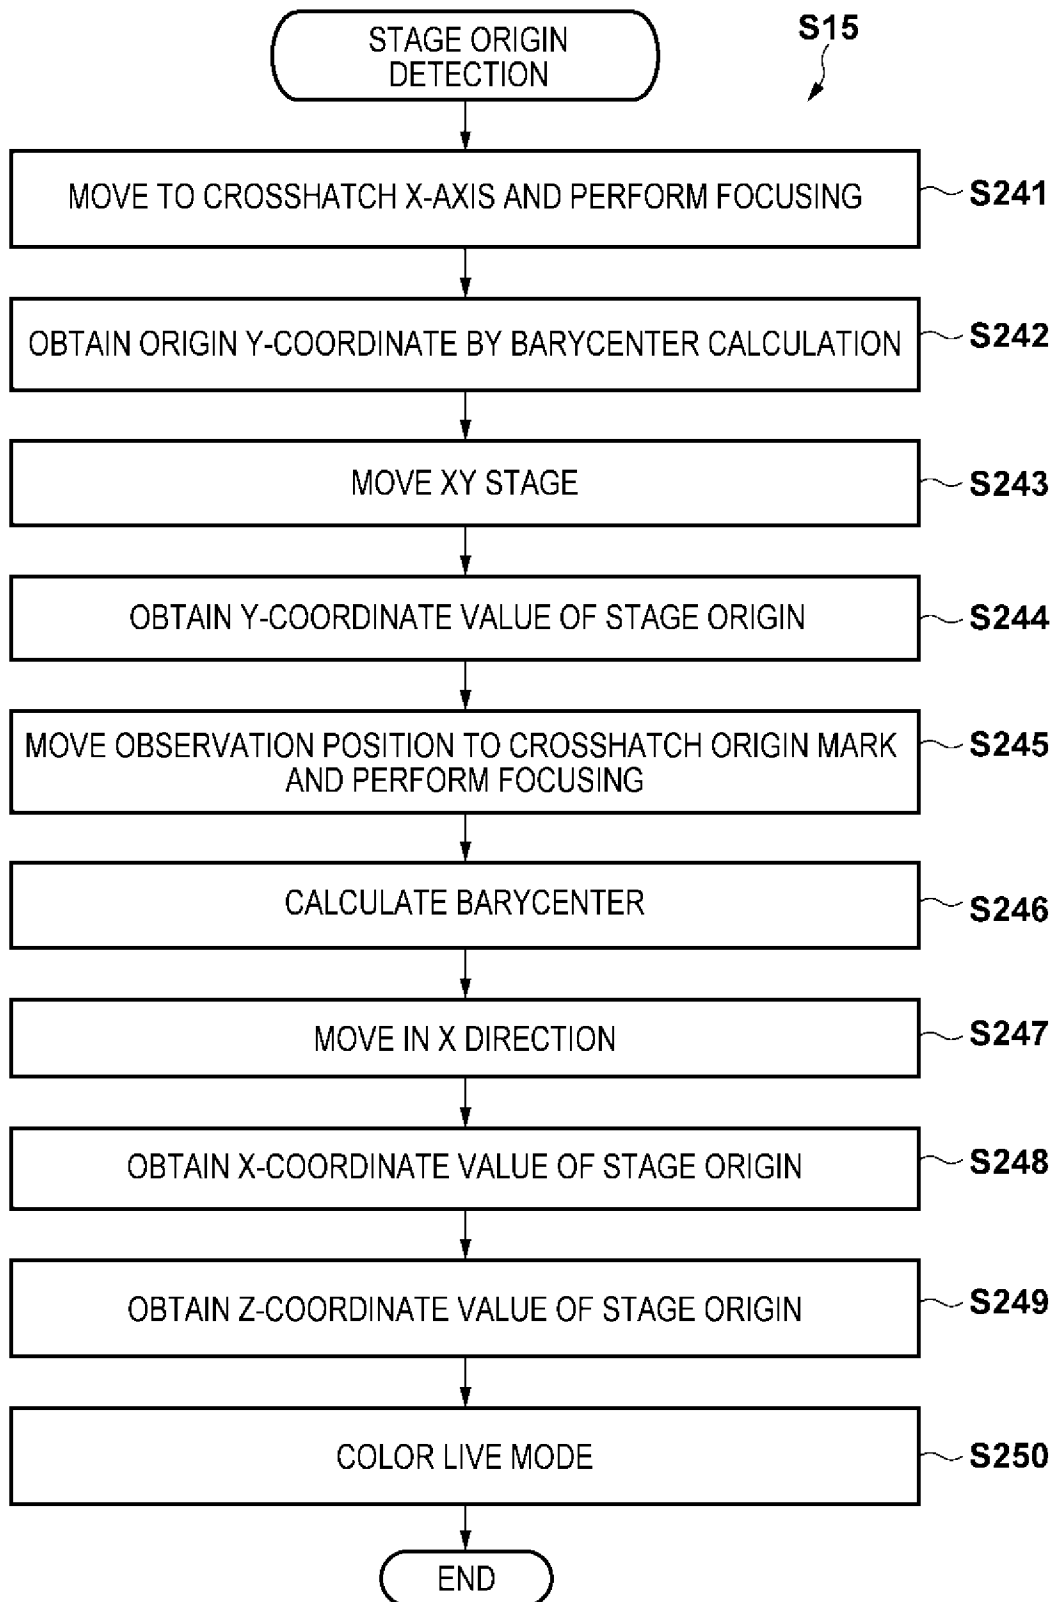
STAGE ORIGIN DETECTION

S15

MOVE TO CROSSHATCH X-AXIS AND PERFORM FOCUSING
S241

OBTAIN ORIGIN Y-COORDINATE BY BARYCENTER CALCULATION
S242

MOVE XY STAGE
S243

OBTAIN Y-COORDINATE VALUE OF STAGE ORIGIN
S244

MOVE OBSERVATION POSITION TO CROSSHATCH ORIGIN MARK AND PERFORM FOCUSING
S245

CALCULATE BARYCENTER
S246

MOVE IN X DIRECTION
S247

OBTAIN X-COORDINATE VALUE OF STAGE ORIGIN
S248

OBTAIN Z-COORDINATE VALUE OF STAGE ORIGIN
S249

COLOR LIVE MODE
S250

END